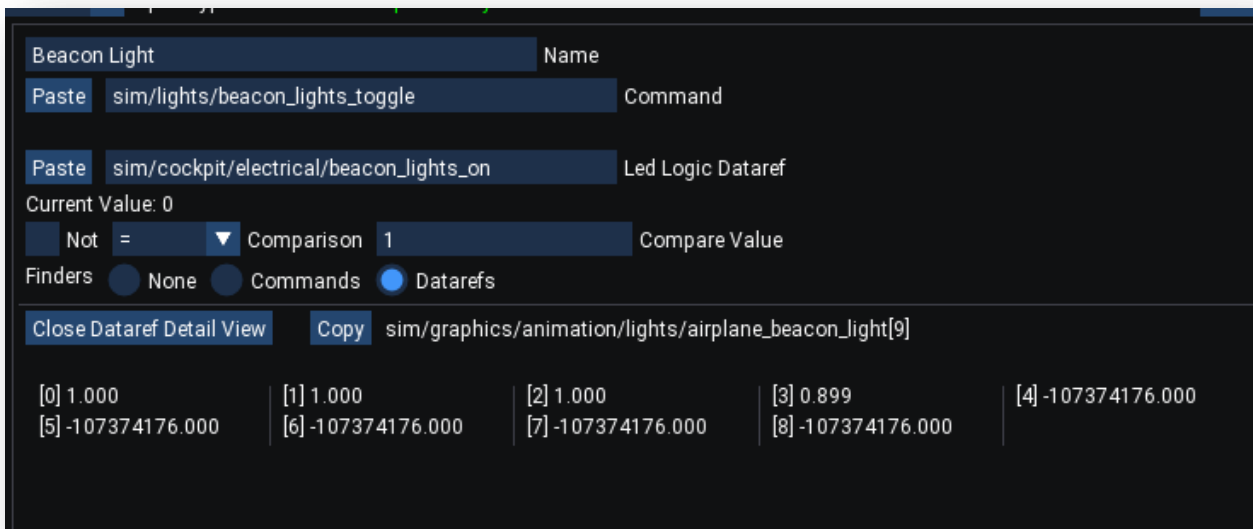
Beacon Light Name

Paste sim/lights/beacon_lights_toggle Command

Paste sim/cockpit/electrical/beacon_lights_on Led Logic Dataref

Current Value: 0

Not = Comparison 1 Compare Value

Finders None Commands Datarefs

Close Dataref Detail View Copy sim/graphics/animation/lights/airplane_beacon_light[9]

| | | | | |
|---|---|---|---|---|
| [0] 1.000 | [1] 1.000 | [2] 1.000 | [3] 0.899 | [4] -107374176.000 |
| [5] -107374176.000 | [6] -107374176.000 | [7] -107374176.000 | [8] -107374176.000 | |